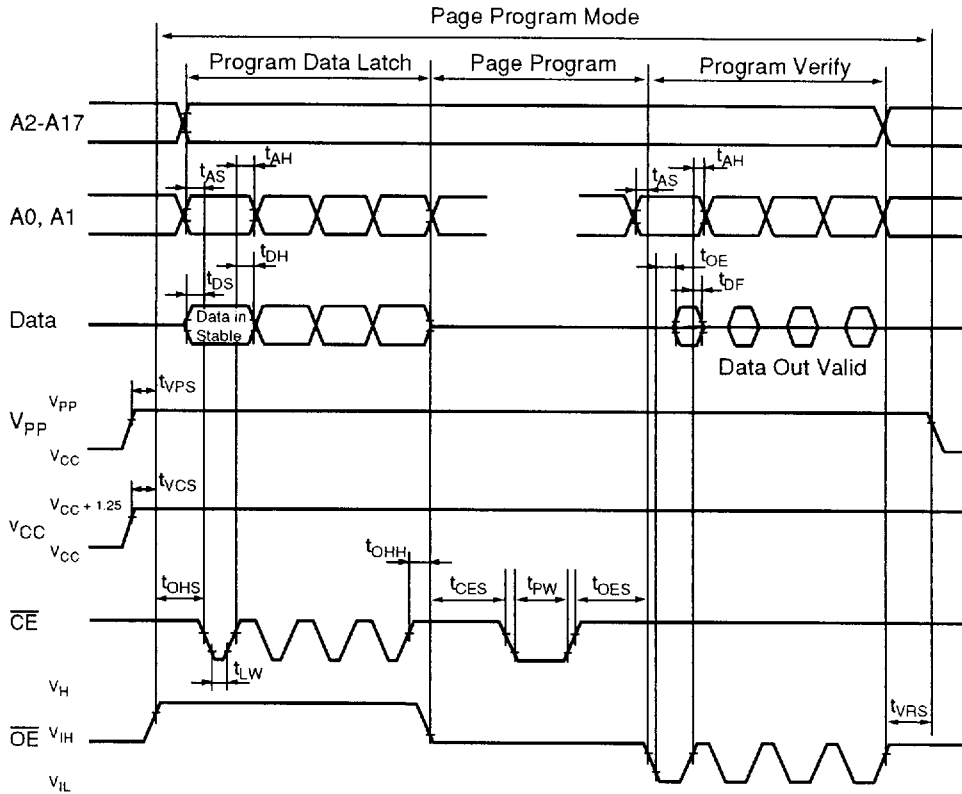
Page Program Mode

Program Data Latch

Page Program

Program Verify

A2-A17

$t_{AS}$

$t_{AH}$

$t_{AS}$

$t_{AH}$

A0, A1

$t_{DH}$

$t_{DS}$

$t_{OE}$

$t_{DF}$

Data

Data in Stable

Data Out Valid

$t_{VPS}$

$V_{PP}$

$V_{PP}$

$V_{CC}$

$t_{VCS}$

$V_{CC+1.25}$

$V_{CC}$

$V_{CC}$

$t_{OHH}$

$t_{OHS}$

$t_{CES}$

$t_{PW}$

$t_{OES}$

$\overline{CE}$

$t_{LW}$

$V_H$

$t_{VRS}$

$\overline{OE}$

$V_{IH}$

$V_{IL}$